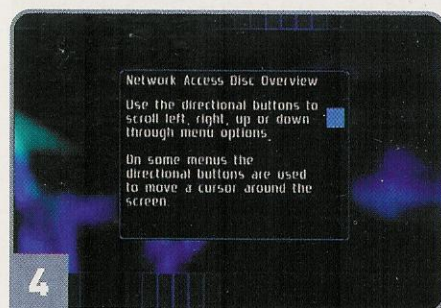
Network Access Disc Overview

Use the directional buttons to scroll left, right, up or down through menu options.

On some menus the directional buttons are used to move a cursor around the screen.

4